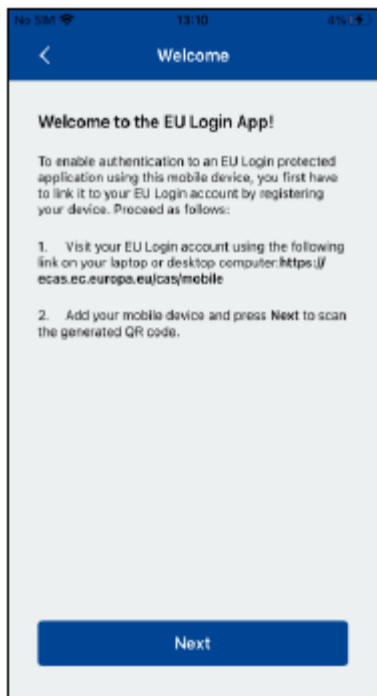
No SIM 13:10 4%

<

Welcome

Welcome to the EU Login App!

To enable authentication to an EU Login protected application using this mobile device, you first have to link it to your EU Login account by registering your device. Proceed as follows:

1. Visit your EU Login account using the following link on your laptop or desktop computer:https:// ecas.ec.europa.eu/cas/mobile

2. Add your mobile device and press Next to scan the generated QR code.

Next